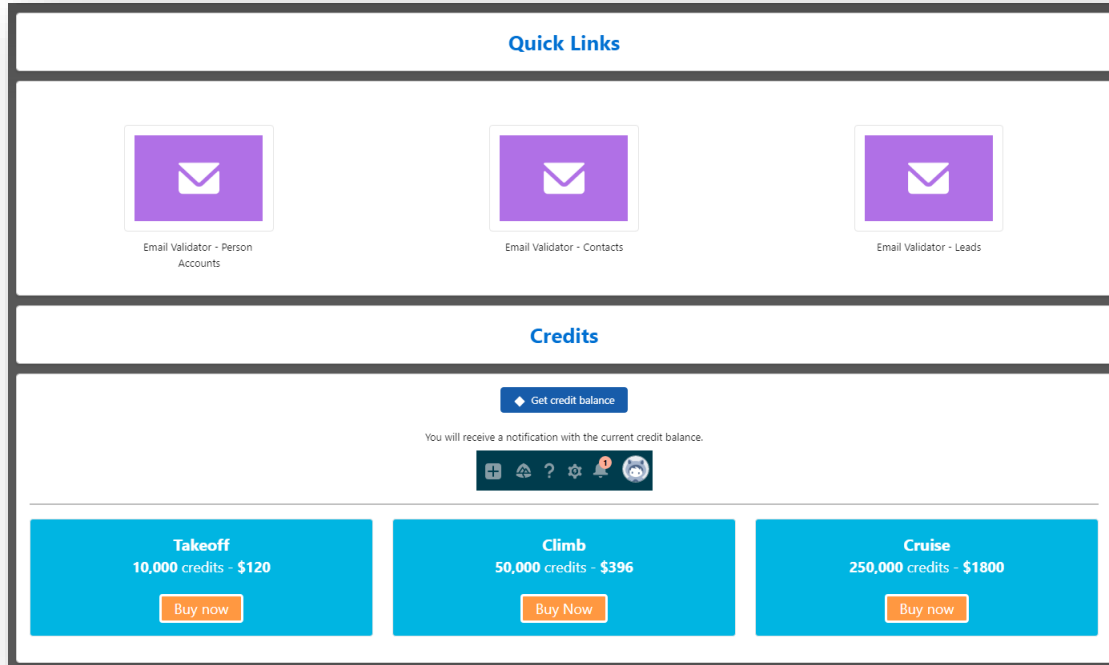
Quick Links

Email Validator - Person Accounts

Email Validator - Contacts

Email Validator - Leads

Credits

Get credit balance

You will receive a notification with the current credit balance.

1

Takeoff
10,000 credits - $120
Buy now

Climb
50,000 credits - $396
Buy Now

Cruise
250,000 credits - $1800
Buy now